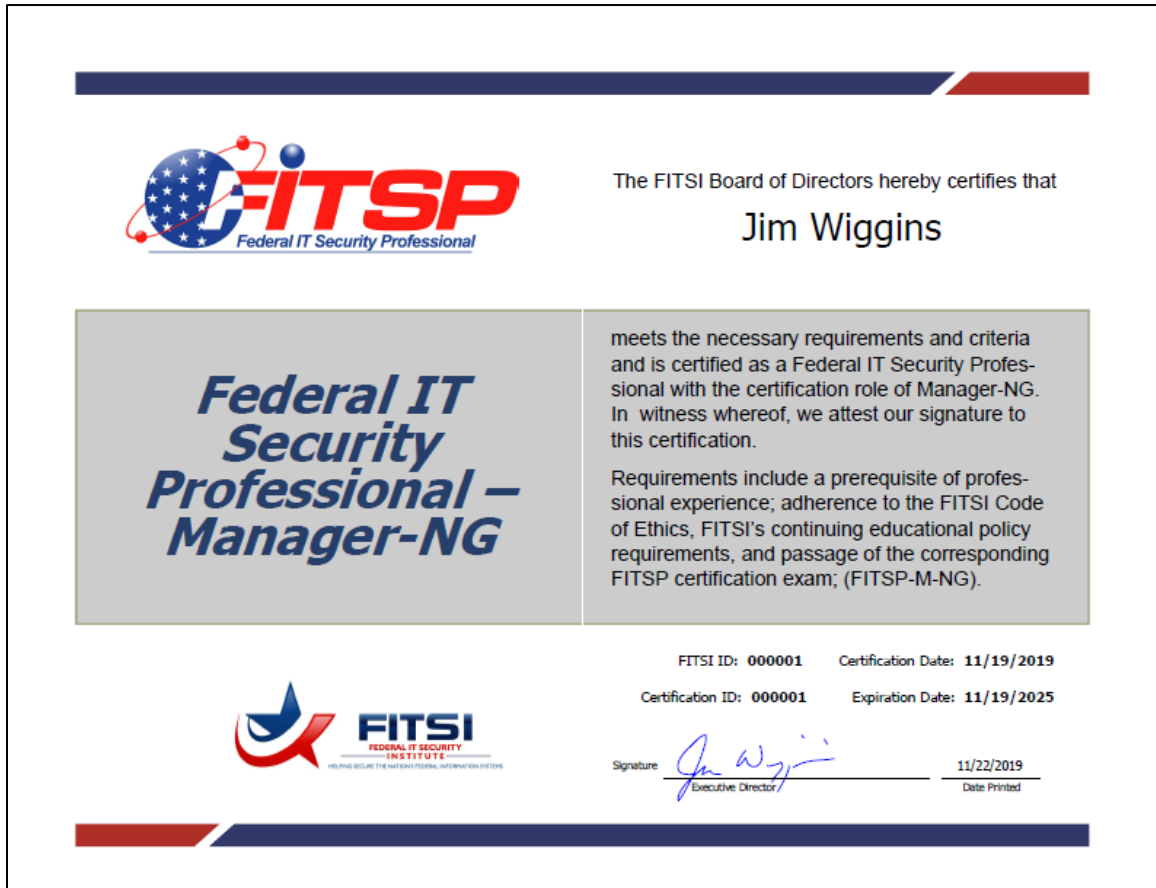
FITSP
Federal IT Security Professional

The FITSI Board of Directors hereby certifies that

Jim Wiggins

Federal IT Security Professional – Manager-NG

meets the necessary requirements and criteria and is certified as a Federal IT Security Professional with the certification role of Manager-NG. In witness whereof, we attest our signature to this certification.

Requirements include a prerequisite of professional experience; adherence to the FITSI Code of Ethics, FITSI's continuing educational policy requirements, and passage of the corresponding FITSP certification exam; (FITSP-M-NG).

FITSI ID: 000001 Certification Date: 11/19/2019

Certification ID: 000001 Expiration Date: 11/19/2025

FITSI
FEDERAL IT SECURITY INSTITUTE
HELPING SECURE THE NATIONS FEDERAL INFORMATION SYSTEMS

Signature Jim Wiggins
Executive Director

11/22/2019
Date Printed